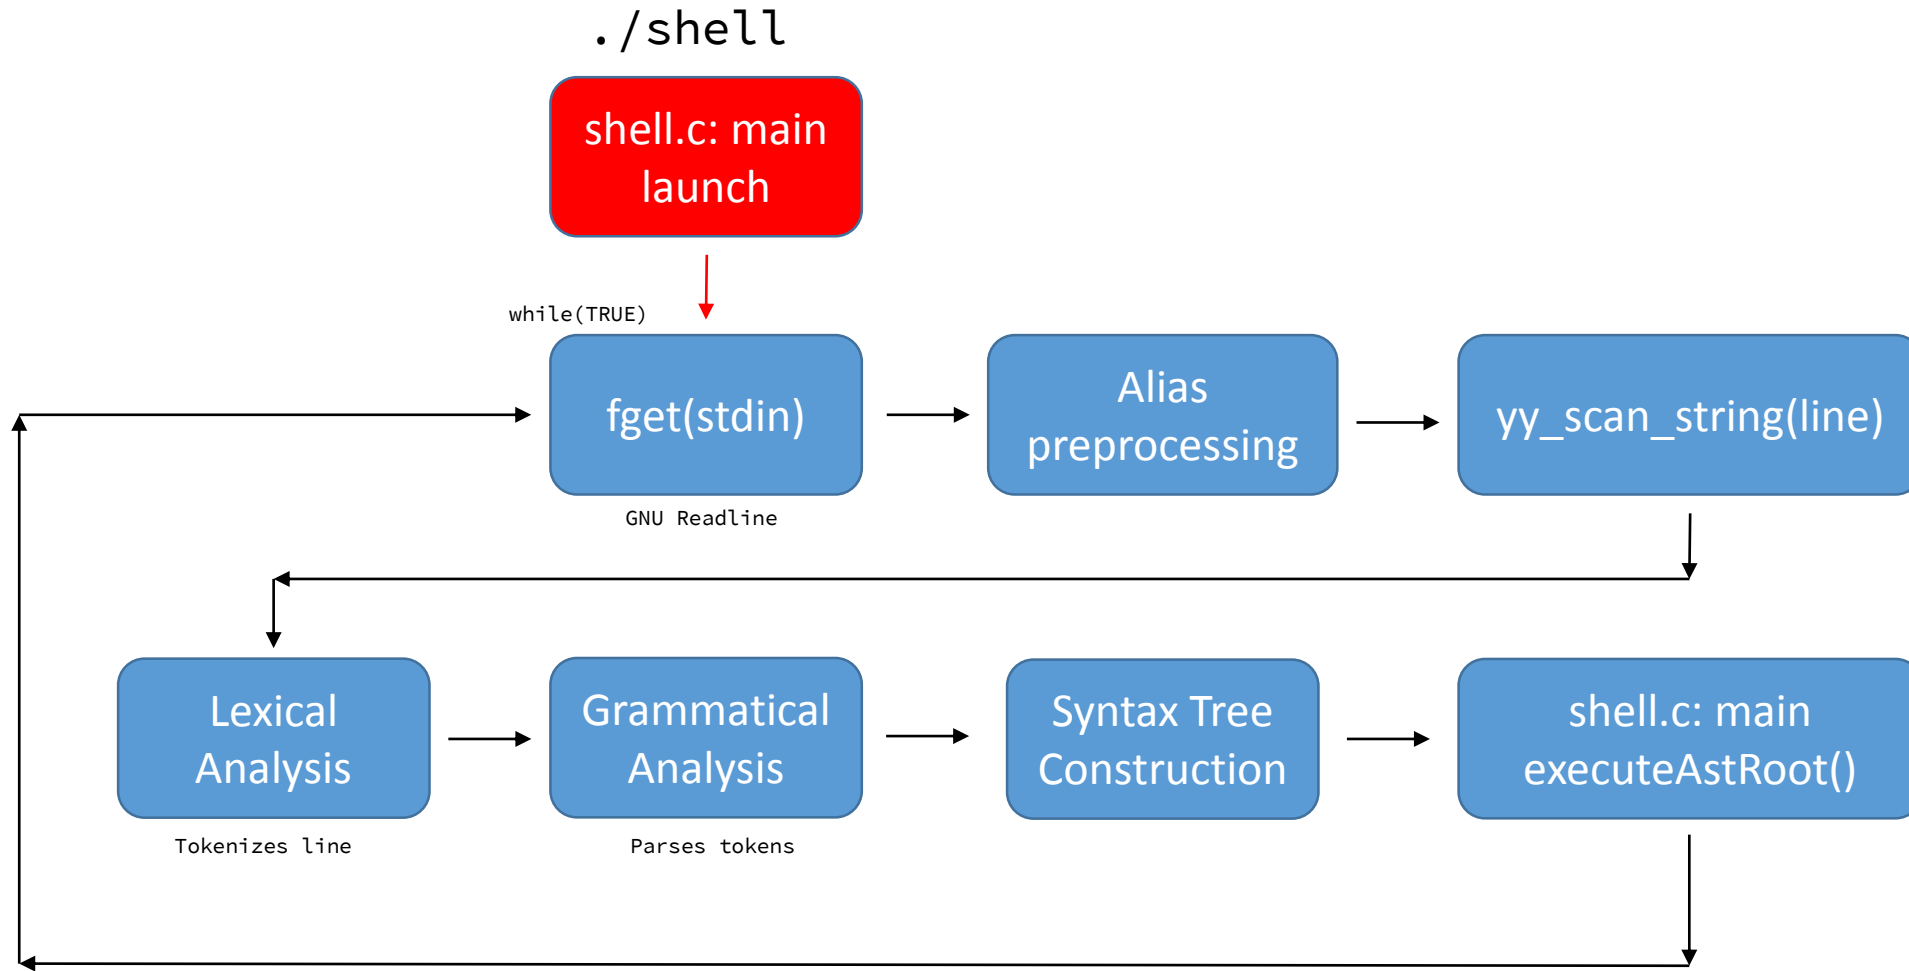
./shell

shell.c: main launch

while(TRUE)

fget(stdin)

GNU Readline

Alias preprocessing

yy_scan_string(line)

Lexical Analysis

Tokenizes line

Grammatical Analysis

Parses tokens

Syntax Tree Construction

shell.c: main executeAstRoot()